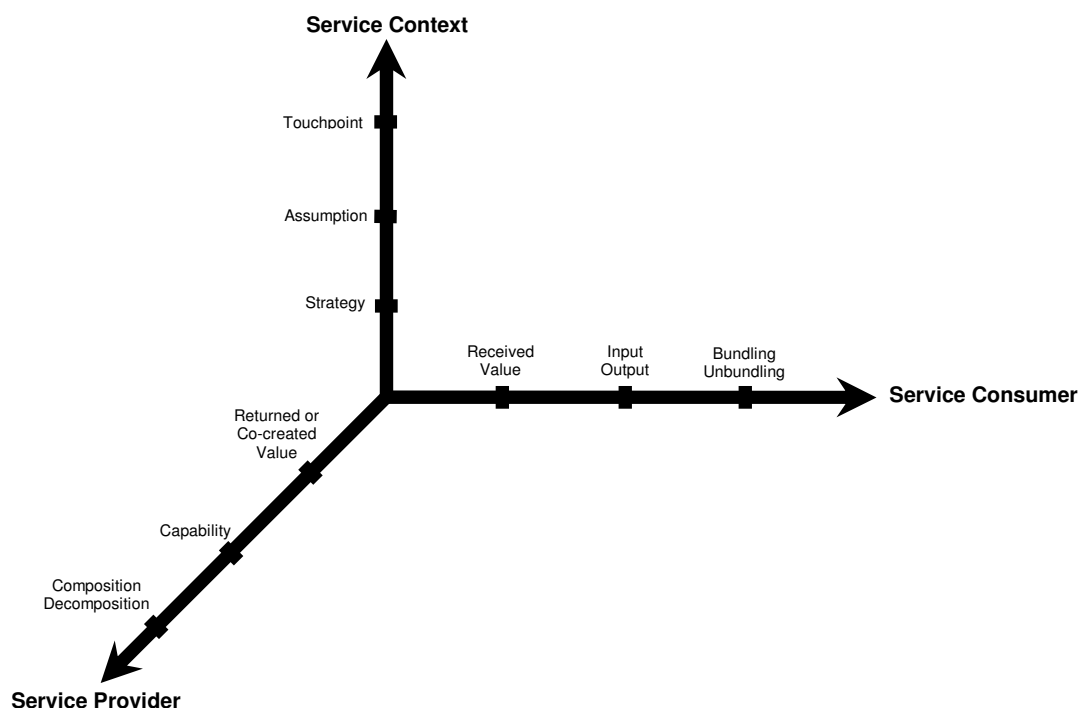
Service Context

Touchpoint

Assumption

Strategy

Received Value

Input Output

Bundling Unbundling

Service Consumer

Returned or Co-created Value

Capability

Composition Decomposition

Service Provider